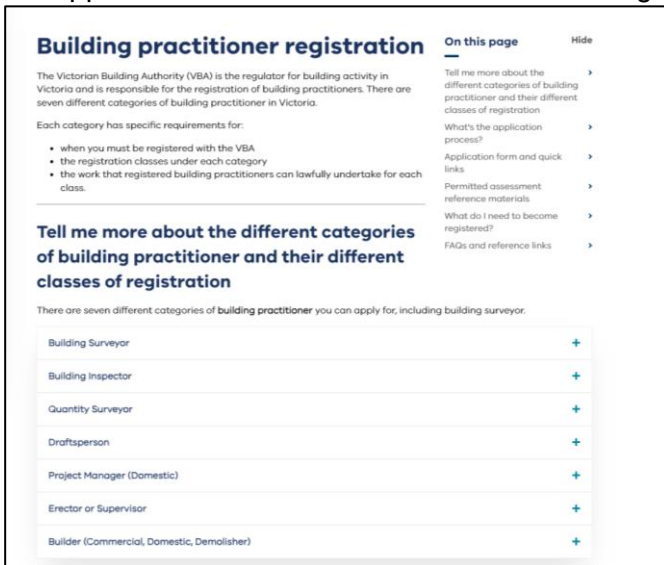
# Building practitioner registration

The Victorian Building Authority (VBA) is the regulator for building activity in Victoria and is responsible for the registration of building practitioners. There are seven different categories of building practitioner in Victoria.

Each category has specific requirements for:

- when you must be registered with the VBA
- the registration classes under each category
- the work that registered building practitioners can lawfully undertake for each class.

## Tell me more about the different categories of building practitioner and their different classes of registration

There are seven different categories of **building practitioner** you can apply for, including building surveyor.

Building Surveyor +

Building Inspector +

Quantity Surveyor +

Draftsperson +

Project Manager (Domestic) +

Erector or Supervisor +

Builder (Commercial, Domestic, Demolisher) +

On this page Hide

Tell me more about the different categories of building practitioner and their different classes of registration >

What's the application process? >

Application form and quick links >

Permitted assessment reference materials >

What do I need to become registered? >

FAQs and reference links >